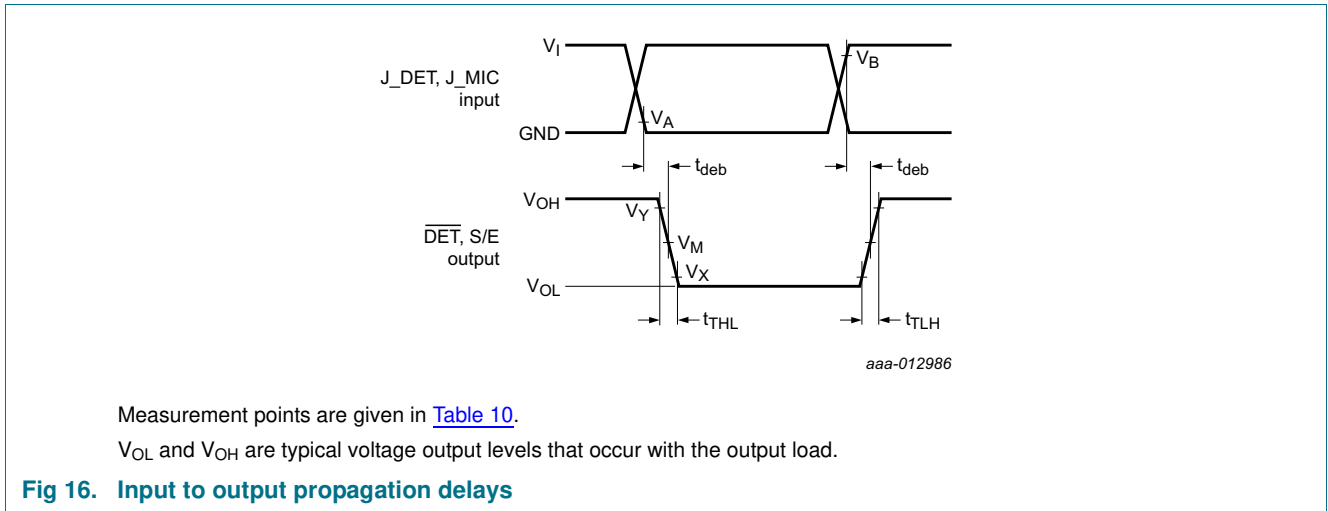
$V_I$

J_DET, J_MIC input

$V_B$

GND

$V_A$

$t_{deb}$

$t_{deb}$

$V_{OH}$

$V_Y$

$\overline{DET}$, S/E output

$V_M$

$V_X$

$V_{OL}$

$t_{THL}$

$t_{TLH}$

aaa-012986

Measurement points are given in Table 10.

$V_{OL}$ and $V_{OH}$ are typical voltage output levels that occur with the output load.

Fig 16. Input to output propagation delays